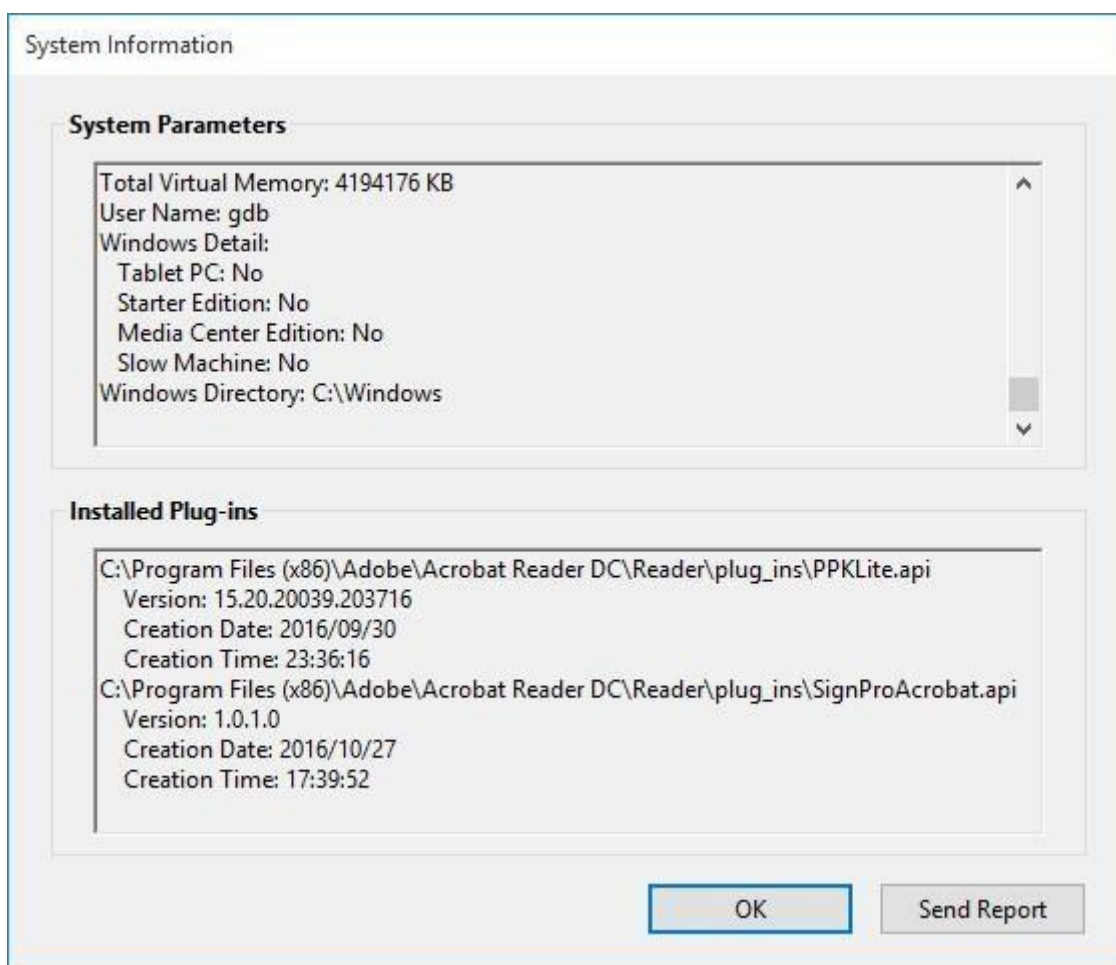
System Information

System Parameters

Total Virtual Memory: 4194176 KB
User Name: gdb
Windows Detail:
Tablet PC: No
Starter Edition: No
Media Center Edition: No
Slow Machine: No
Windows Directory: C:\Windows

Installed Plug-ins

C:\Program Files (x86)\Adobe\Acrobat Reader DC\Reader\plug_ins\PPKLite.api
Version: 15.20.20039.203716
Creation Date: 2016/09/30
Creation Time: 23:36:16
C:\Program Files (x86)\Adobe\Acrobat Reader DC\Reader\plug_ins\SignProAcrobat.api
Version: 1.0.1.0
Creation Date: 2016/10/27
Creation Time: 17:39:52

OK

Send Report